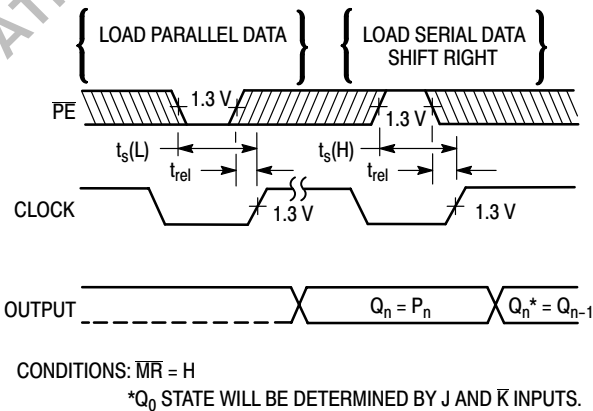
LOAD PARALLEL DATA

LOAD SERIAL DATA SHIFT RIGHT

$\overline{PE}$

1.3 V

1.3 V

$t_s(L)$

$t_{rel}$

$t_s(H)$

$t_{rel}$

CLOCK

1.3 V

1.3 V

OUTPUT

$Q_n = P_n$

$Q_n^* = Q_{n-1}$

CONDITIONS: $\overline{MR}$ = H

$^*Q_0$ STATE WILL BE DETERMINED BY J AND $\overline{K}$ INPUTS.